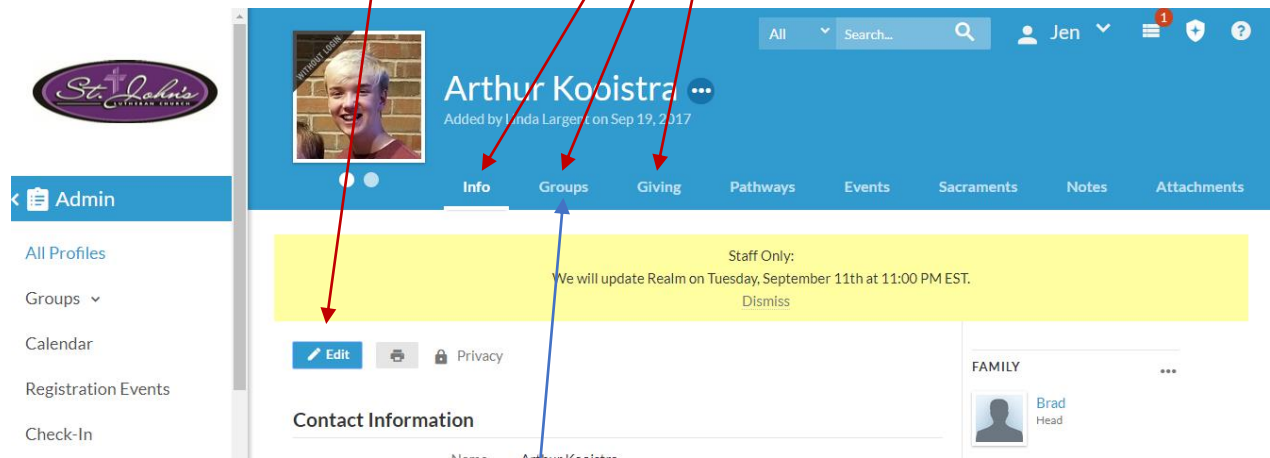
St. John's
LUTHERAN CHURCH

Admin

All Profiles

Groups

Calendar

Registration Events

Check-In

WITHOUT LOGIN

Arthur Kooistra

Added by Linda Largent on Sep 19, 2017

All

Search...

Jen

1

Info

Groups

Giving

Pathways

Events

Sacraments

Notes

Attachments

Staff Only:

We will update Realm on Tuesday, September 11th at 11:00 PM EST.

Dismiss

Edit

Privacy

Contact Information

FAMILY

Brad

Head

Name

Arthur Kooistra